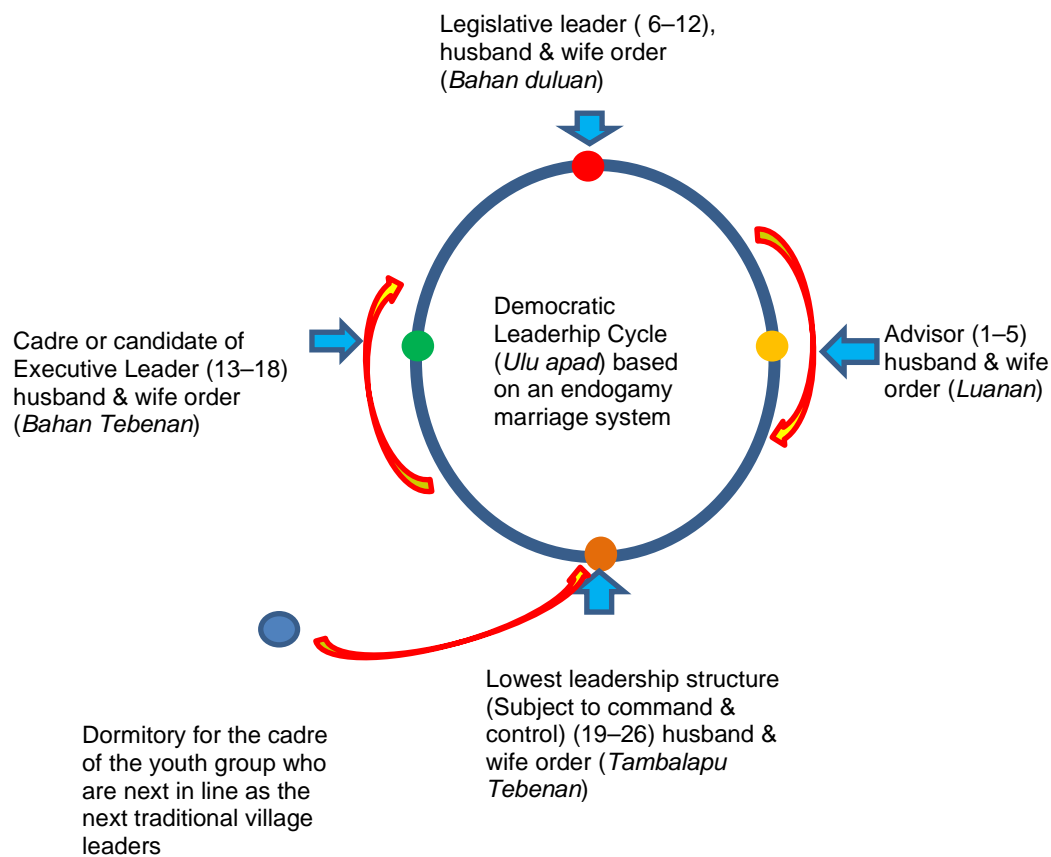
Legislative leader ( 6–12), husband & wife order (Bahan duluan)

Cadre or candidate of Executive Leader (13–18) husband & wife order (Bahan Tebenan)

Democratic Leaderhip Cycle (Ulu apad) based on an endogamy marriage system

Advisor (1–5) husband & wife order (Luanan)

Lowest leadership structure (Subject to command & control) (19–26) husband & wife order (Tambalapu Tebenan)

Dormitory for the cadre of the youth group who are next in line as the next traditional village leaders